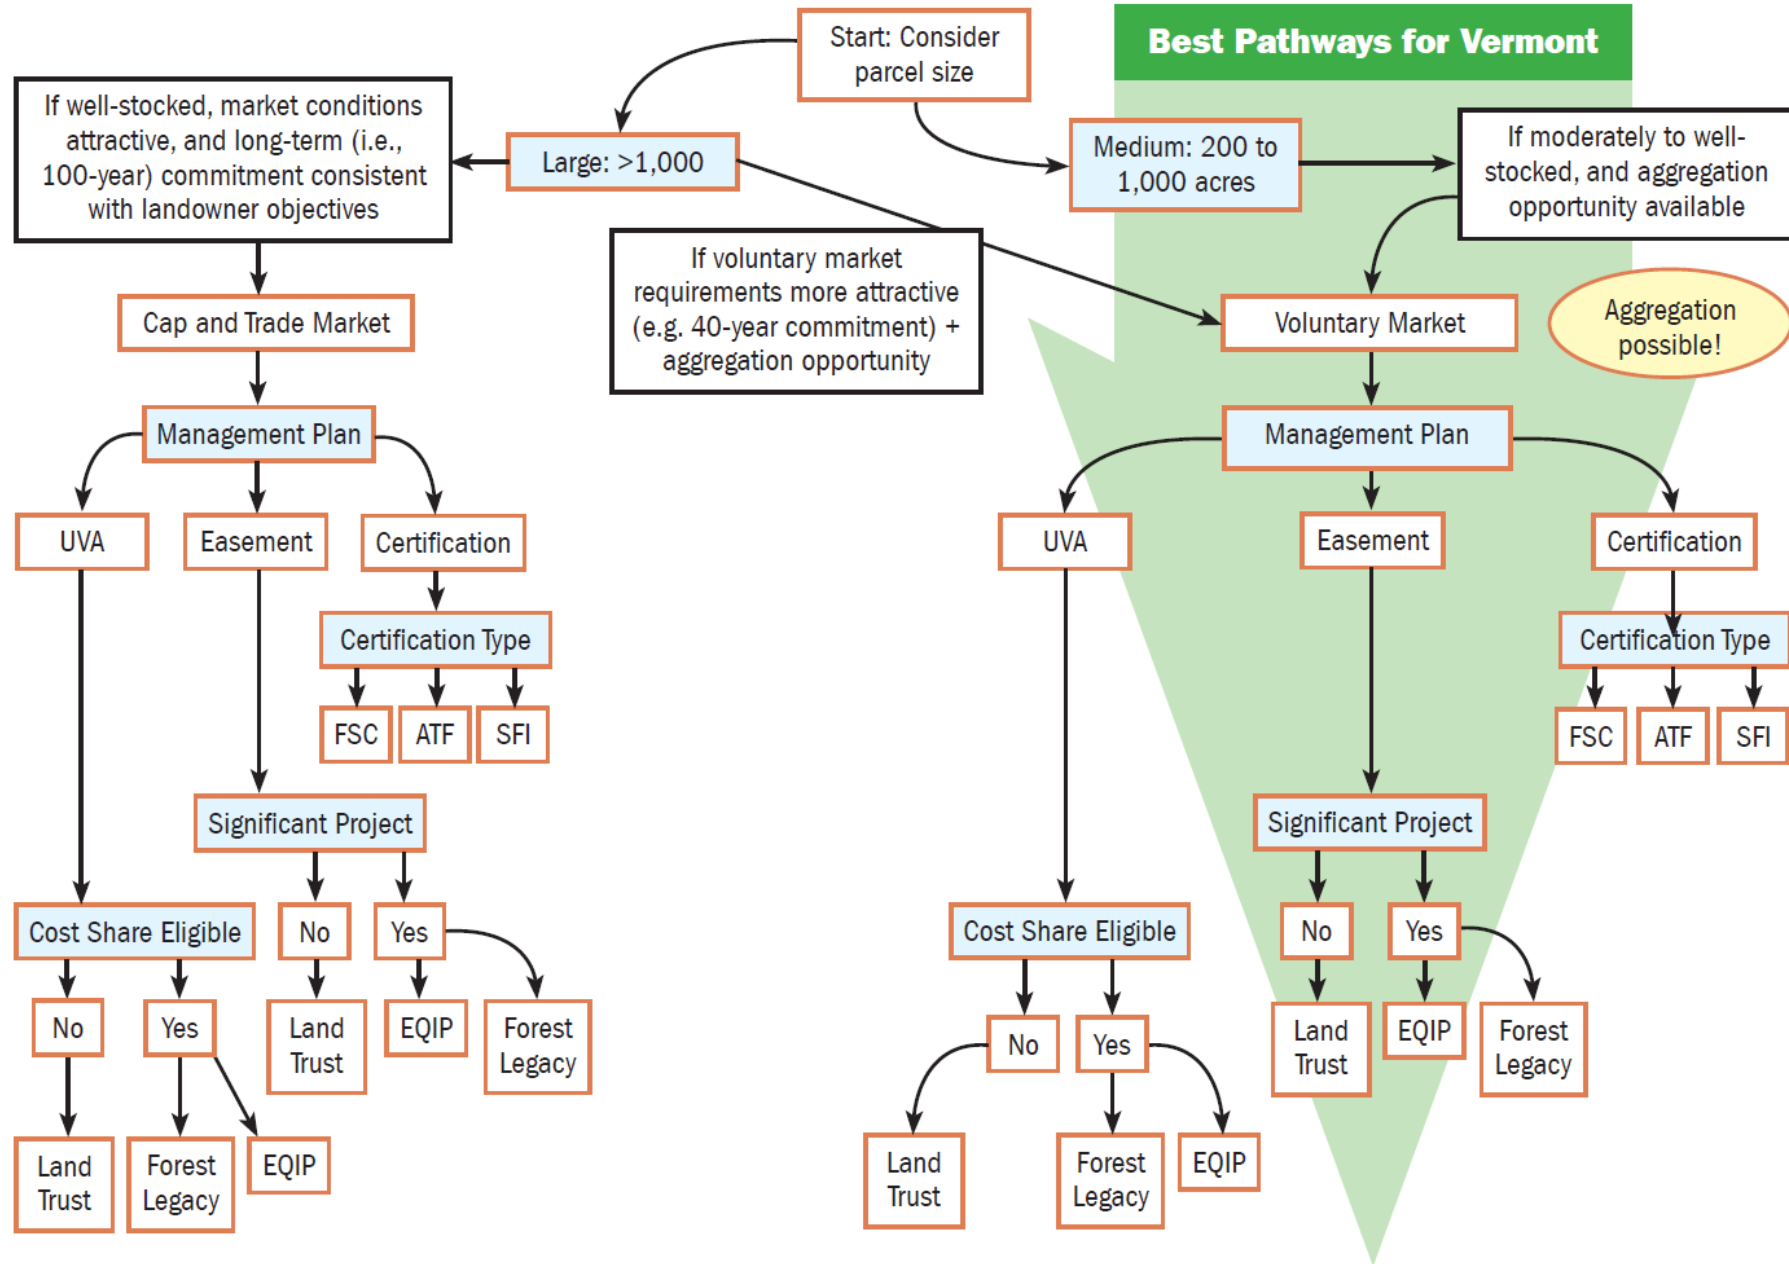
Start: Consider parcel size

Best Pathways for Vermont

If well-stocked, market conditions attractive, and long-term (i.e., 100-year) commitment consistent with landowner objectives

Large: >1,000

Medium: 200 to 1,000 acres

If moderately to well-stocked, and aggregation opportunity available

If voluntary market requirements more attractive (e.g. 40-year commitment) + aggregation opportunity

Cap and Trade Market

Voluntary Market

Aggregation possible!

Management Plan

UVA

Easement

Certification

Certification Type

FSC

ATF

SFI

Significant Project

Cost Share Eligible

No

Yes

No

Yes

Land Trust

Forest Legacy

EQIP

Land Trust

EQIP

Forest Legacy

Management Plan

UVA

Easement

Certification

Certification Type

FSC

ATF

SFI

Significant Project

Cost Share Eligible

No

Yes

Land Trust

EQIP

Forest Legacy

No

Yes

Land Trust

Forest Legacy

EQIP